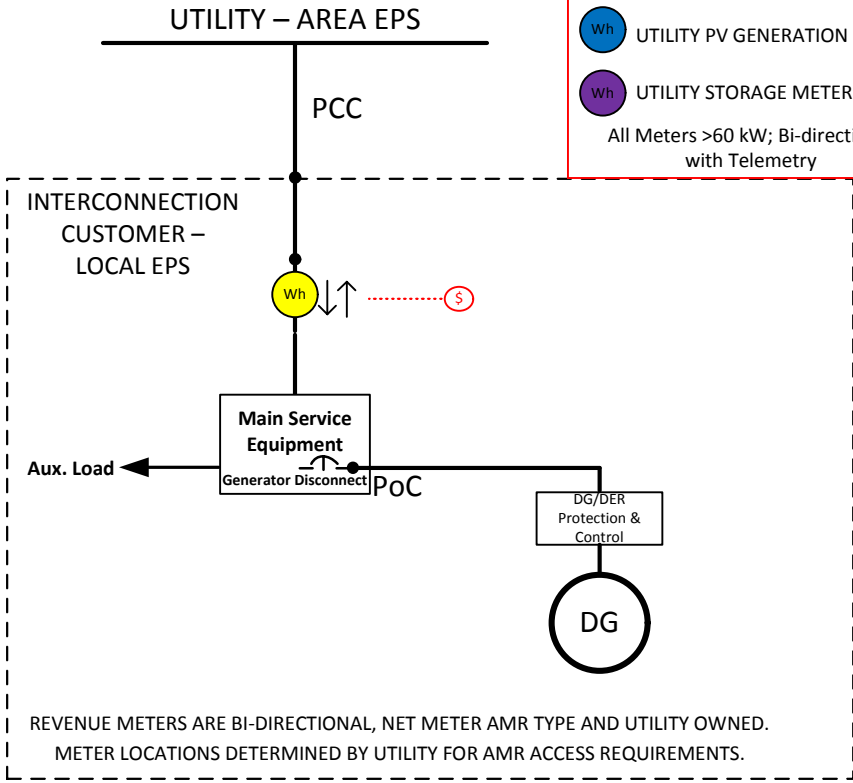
UTILITY – AREA EPS

Wh UTILITY PV GENERATION

Wh UTILITY STORAGE METER

All Meters >60 kW; Bi-direct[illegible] with Telemetry

PCC

INTERCONNECTION CUSTOMER – LOCAL EPS

Wh

$

Main Service Equipment

Generator Disconnect

Aux. Load

PoC

DG/DER Protection & Control

DG

REVENUE METERS ARE BI-DIRECTIONAL, NET METER AMR TYPE AND UTILITY OWNED.
METER LOCATIONS DETERMINED BY UTILITY FOR AMR ACCESS REQUIREMENTS.